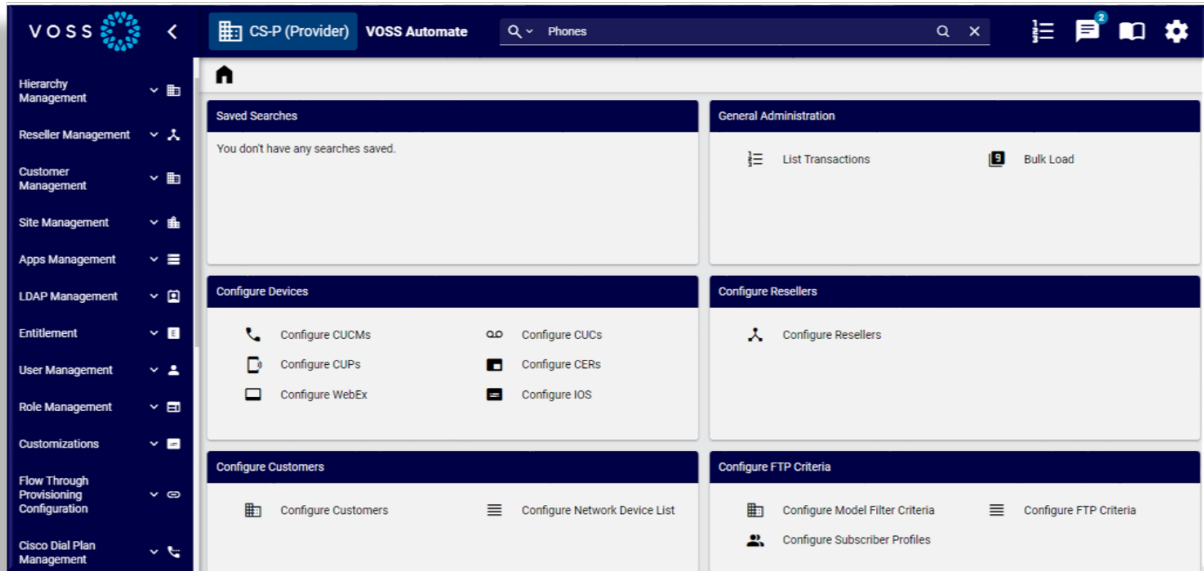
VOSS

CS-P (Provider) VOSS Automate

Phones

2

Hierarchy Management

Reseller Management

Customer Management

Site Management

Apps Management

LDAP Management

Entitlement

User Management

Role Management

Customizations

Flow Through Provisioning Configuration

Cisco Dial Plan Management

Saved Searches

You don't have any searches saved.

General Administration

List Transactions

Bulk Load

Configure Devices

Configure CUCMs

Configure CUCs

Configure CUPs

Configure CERs

Configure WebEx

Configure IOS

Configure Resellers

Configure Resellers

Configure Customers

Configure Customers

Configure Network Device List

Configure FTP Criteria

Configure Model Filter Criteria

Configure FTP Criteria

Configure Subscriber Profiles